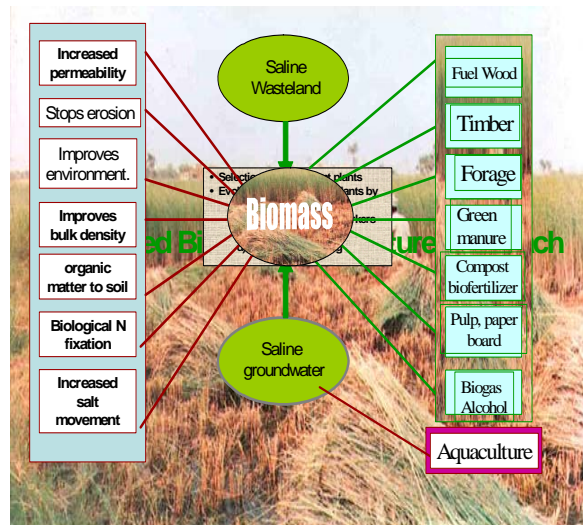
Increased permeability

Stops erosion

Improves environment.

Improves bulk density

organic matter to soil

Biological N fixation

Increased salt movement

Saline Wasteland

Biomass

Saline groundwater

• Selectio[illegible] plants
• Ev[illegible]lants by
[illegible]kers

ed Bi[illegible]ure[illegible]ch

Fuel Wood

Timber

Forage

Green manure

Compost biofertilizer

Pulp, paper board

Biogas Alcohol

Aquaculture